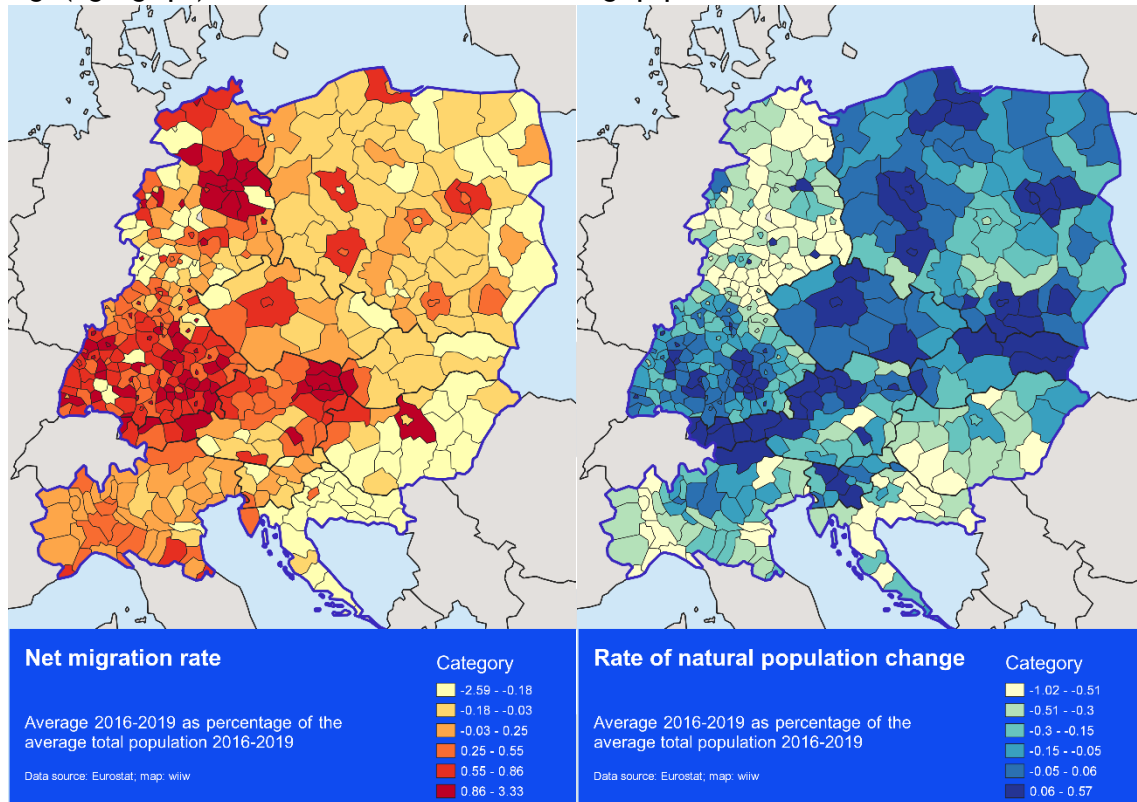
Net migration rate

Average 2016-2019 as percentage of the average total population 2016-2019

Data source: Eurostat; map: wiiw

Category
-2.59 - -0.18
-0.18 - -0.03
-0.03 - 0.25
0.25 - 0.55
0.55 - 0.86
0.86 - 3.33

Rate of natural population change

Average 2016-2019 as percentage of the average total population 2016-2019

Data source: Eurostat; map: wiiw

Category
-1.02 - -0.51
-0.51 - -0.3
-0.3 - -0.15
-0.15 - -0.05
-0.05 - 0.06
0.06 - 0.57